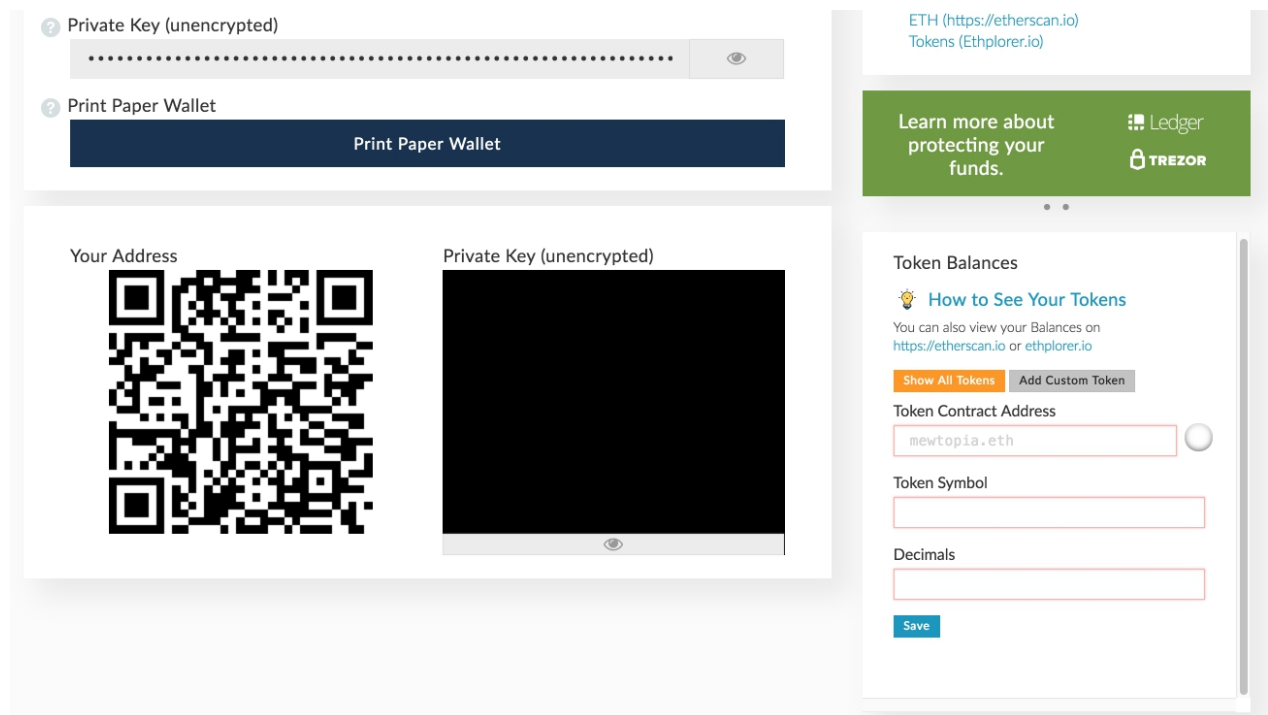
Private Key (unencrypted)

••••••••••••••••••••••••••••••••••••••••••••••••••••••••••••••••

Print Paper Wallet

Print Paper Wallet

Your Address

Private Key (unencrypted)

ETH (https://etherscan.io)
Tokens (Ethplorer.io)

Learn more about protecting your funds.

Ledger

TREZOR

Token Balances

How to See Your Tokens

You can also view your Balances on https://etherscan.io or ethplorer.io

Show All Tokens

Add Custom Token

Token Contract Address

mewtopia.eth

Token Symbol

Decimals

Save